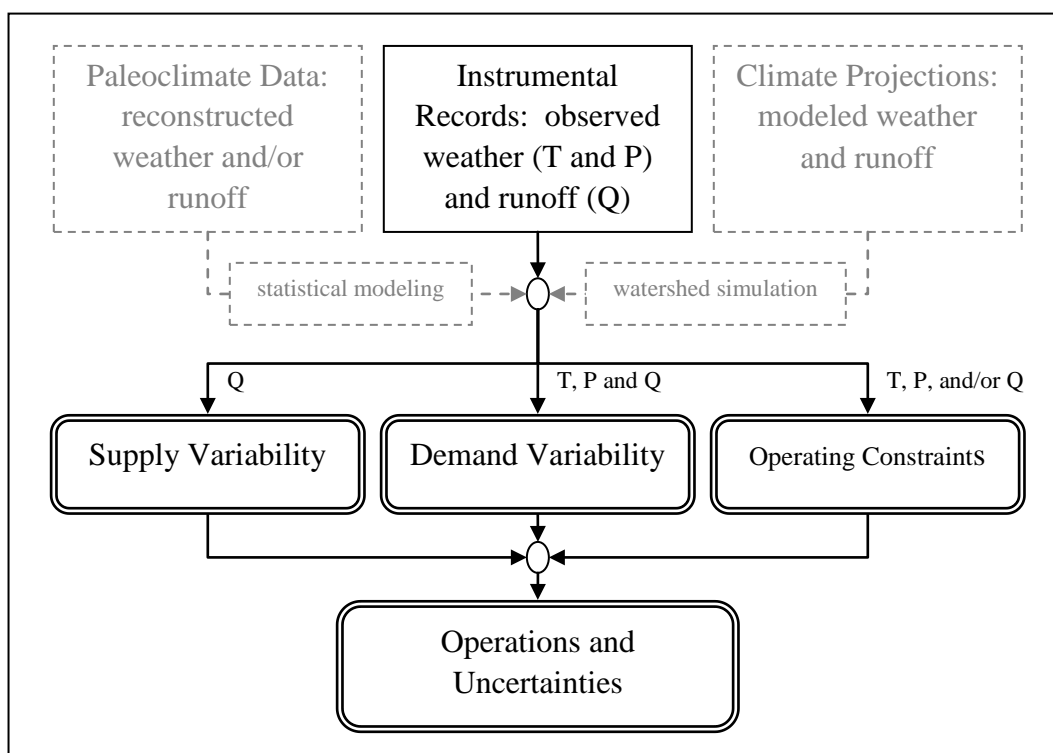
Paleoclimate Data: reconstructed weather and/or runoff

Instrumental Records: observed weather (T and P) and runoff (Q)

Climate Projections: modeled weather and runoff

statistical modeling

watershed simulation

Q

T, P and Q

T, P, and/or Q

Supply Variability

Demand Variability

Operating Constraints

Operations and Uncertainties